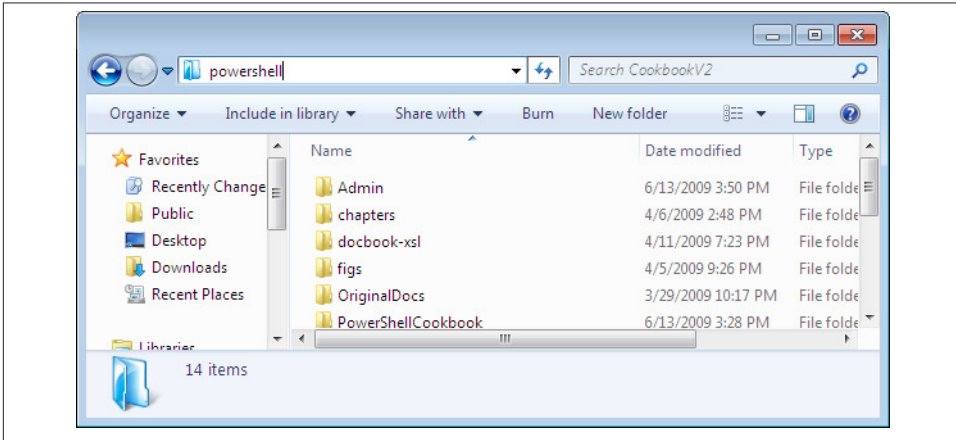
powershell

Search CookbookV2

Organize ▾ Include in library ▾ Share with ▾ Burn New folder

Favorites
Recently Change
Public
Desktop
Downloads
Recent Places
Libraries

| Name | Date modified | Type |
|---|---|---|
| Admin | 6/13/2009 3:50 PM | File folde |
| chapters | 4/6/2009 2:48 PM | File folde |
| docbook-xsl | 4/11/2009 7:23 PM | File folde |
| figs | 4/5/2009 9:26 PM | File folde |
| OriginalDocs | 3/29/2009 10:17 PM | File folde |
| PowerShellCookbook | 6/13/2009 3:28 PM | File folde |

14 items